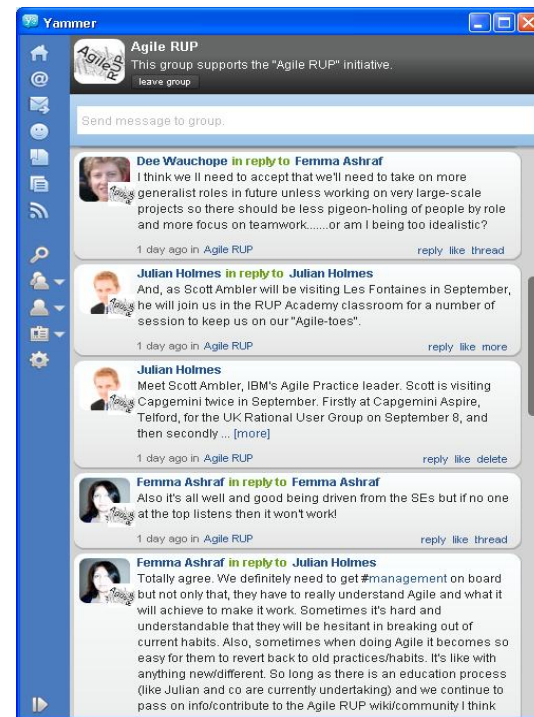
Yammer

Agile RUP
This group supports the "Agile RUP" initiative.
leave group

Send message to group.

Dee Wauchope in reply to Femma Ashraf
I think we ll need to accept that we'll need to take on more generalist roles in future unless working on very large-scale projects so there should be less pigeon-holing of people by role and more focus on teamwork.......or am I being too idealistic?
1 day ago in Agile RUP
reply like thread

Julian Holmes in reply to Julian Holmes
And, as Scott Ambler will be visiting Les Fontaines in September, he will join us in the RUP Academy classroom for a number of session to keep us on our "Agile-toes".
1 day ago in Agile RUP
reply like more

Julian Holmes
Meet Scott Ambler, IBM's Agile Practice leader. Scott is visiting Capgemini twice in September. Firstly at Capgemini Aspire, Telford, for the UK Rational User Group on September 8, and then secondly ... [more]
1 day ago in Agile RUP
reply like delete

Femma Ashraf in reply to Femma Ashraf
Also it's all well and good being driven from the SEs but if no one at the top listens then it won't work!
1 day ago in Agile RUP
reply like thread

Femma Ashraf in reply to Julian Holmes
Totally agree. We definitely need to get #management on board but not only that, they have to really understand Agile and what it will achieve to make it work. Sometimes it's hard and understandable that they will be hesitant in breaking out of current habits. Also, sometimes when doing Agile it becomes so easy for them to revert back to old practices/habits. It's like with anything new/different. So long as there is an education process (like Julian and co are currently undertaking) and we continue to pass on info/contribute to the Agile RUP wiki/community I think